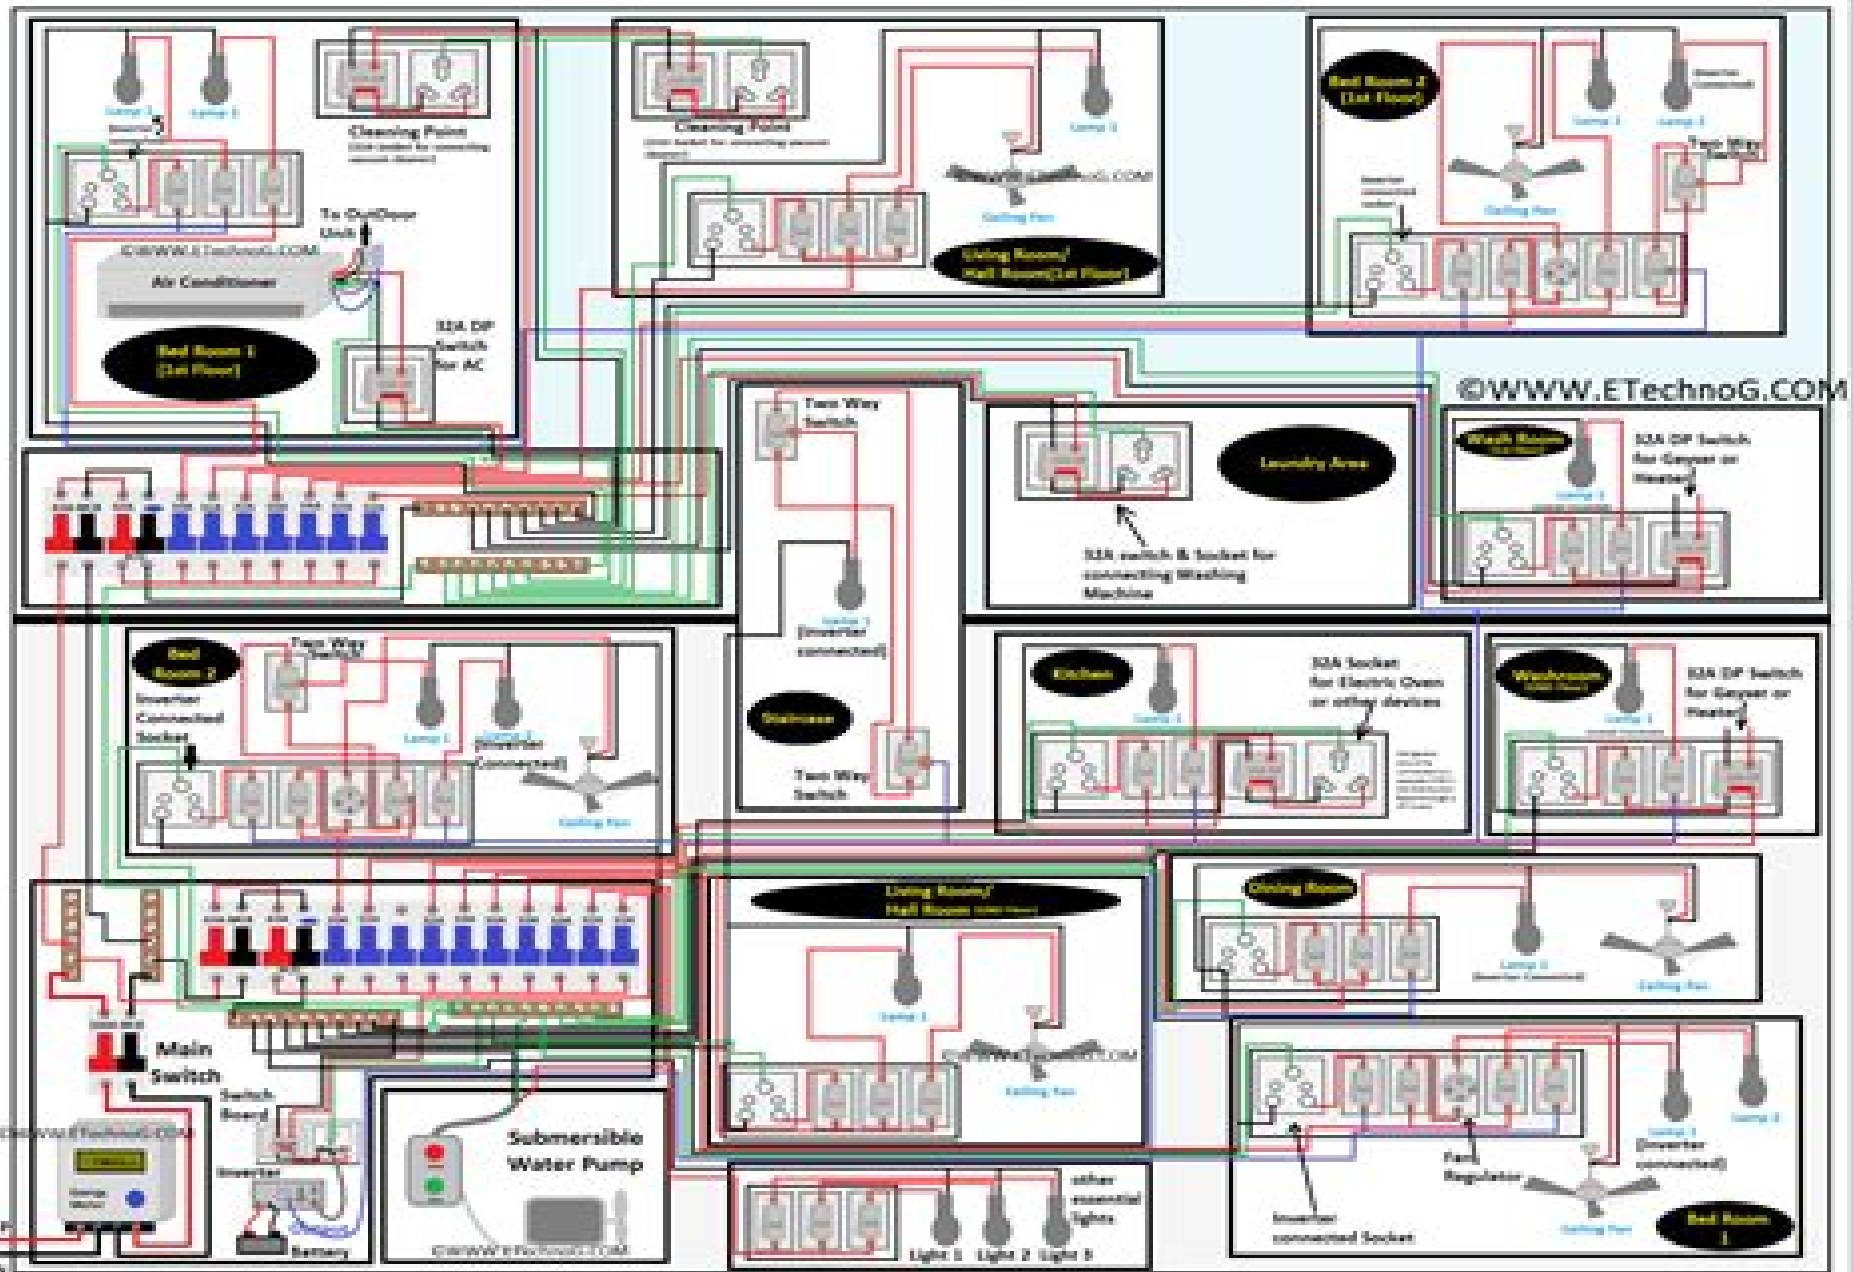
Lamp 2
Lamp 1
Inverter Connected
Cleaning Point
To OutDoor Unit
©WWW.ETechnoG.COM
Air Conditioner
Bed Room 1 (1st Floor)
32A DP Switch for AC
Cleaning Point
Lamp 1
Ceiling Fan
Living Room/ Hall Room(1st Floor)
Bed Room 2 (1st Floor)
Lamp 1
Lamp 2
Inverter Connected
Two Way Switch
Ceiling Fan
©WWW.ETechnoG.COM
Two Way Switch
Laundry Area
32A switch & Socket for connecting Washing Machine
Wash Room
32A DP Switch for Geyser or Heater
Lamp 1
Bed Room 2
Two Way Switch
Inverter Connected Socket
Lamp 1
Lamp 2 (Inverter Connected)
Ceiling Fan
Lamp 1 (Inverter connected)
Staircase
Two Way Switch
Kitchen
Lamp 1
32A Socket for Electric Oven or other devices
Washroom
32A DP Switch for Geyser or Heater
Lamp 1
Main Switch
Switch Board
Inverter
Battery
©WWW.ETechnoG.COM
Submersible Water Pump
©WWW.ETechnoG.COM
Living Room/ Hall Room
Lamp 1
Ceiling Fan
Dining Room
Lamp 1 (Inverter Connected)
Ceiling Fan
Fan Regulator
Inverter connected Socket
Lamp 1 (Inverter connected)
Lamp 2
Ceiling Fan
Bed Room 1
other essential lights
Light 1
Light 2
Light 3